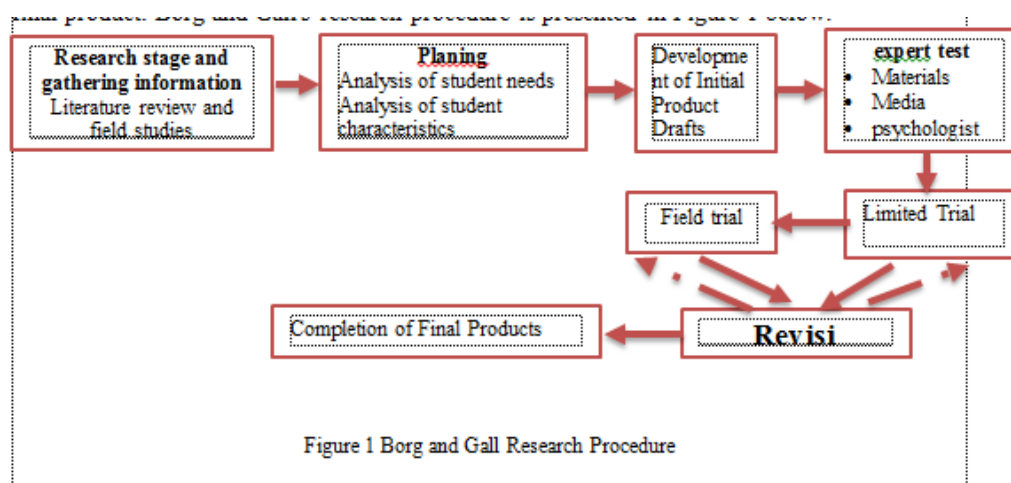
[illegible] product. Borg and Gall's research procedure is presented in Figure 1 below.

Research stage and gathering information
Literature review and field studies

Planing
Analysis of student needs
Analysis of student characteristics

Development of Initial Product Drafts

expert test
- Materials
- Media
- psychologist

Field trial

Limited Trial

Completion of Final Products

Revisi

Figure 1 Borg and Gall Research Procedure